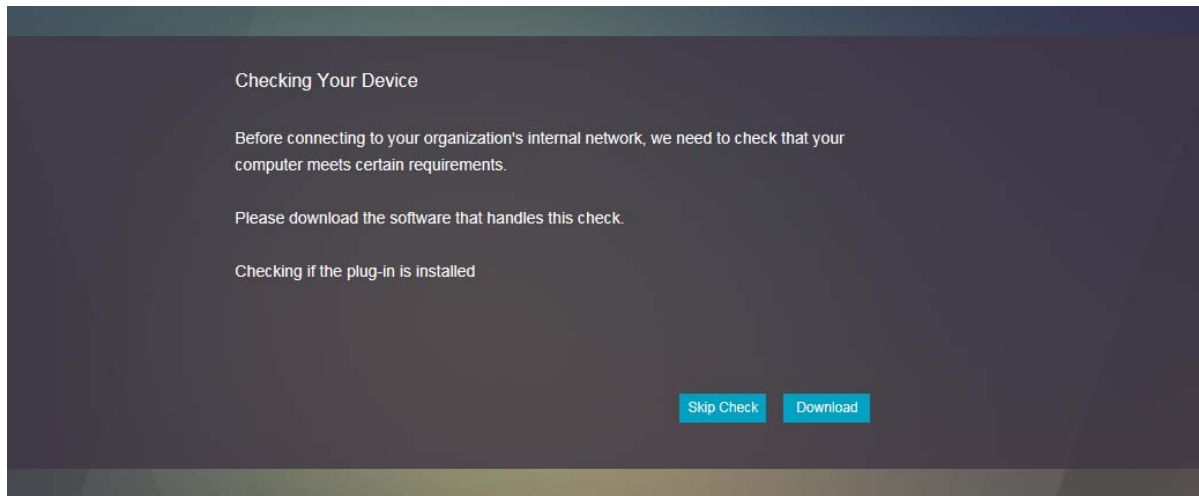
Checking Your Device

Before connecting to your organization's internal network, we need to check that your computer meets certain requirements.

Please download the software that handles this check.

Checking if the plug-in is installed

Skip Check Download